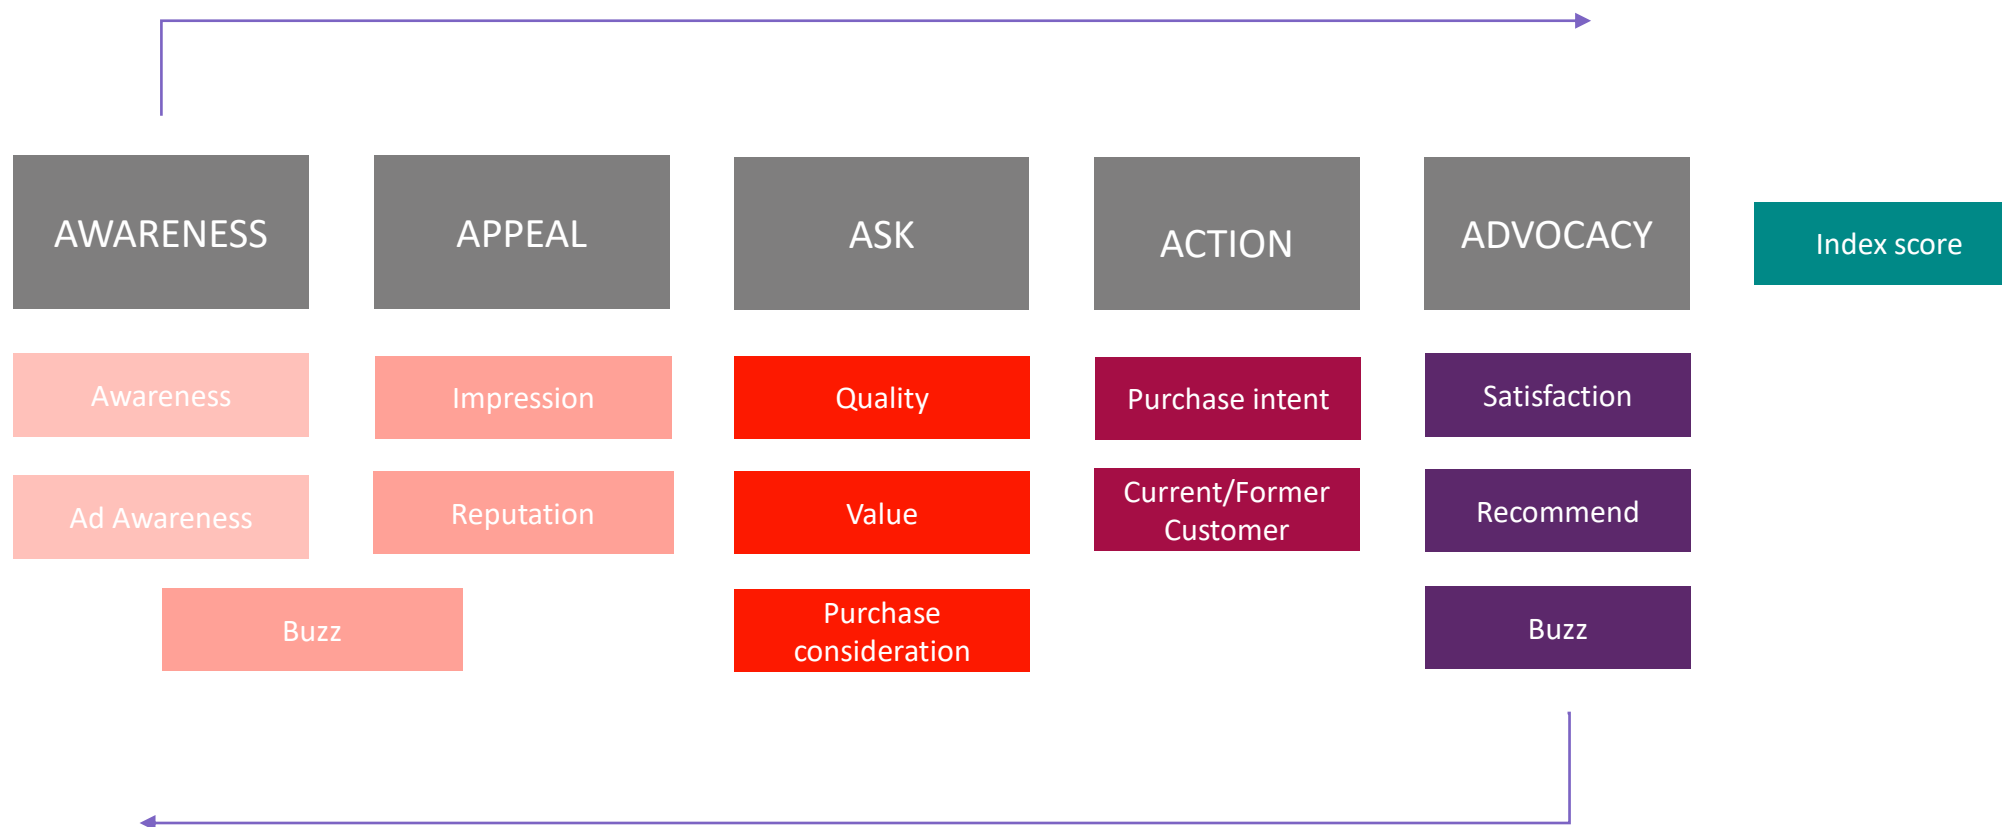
AWARENESS

APPEAL

ASK

ACTION

ADVOCACY

Index score

Awareness

Ad Awareness

Impression

Reputation

Buzz

Quality

Value

Purchase consideration

Purchase intent

Current/Former Customer

Satisfaction

Recommend

Buzz